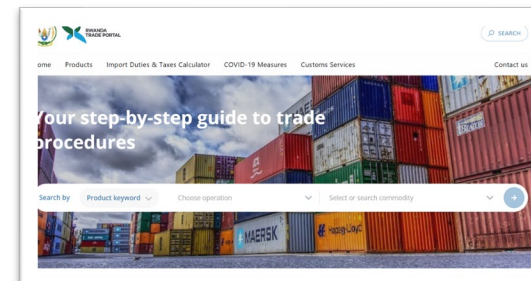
RWANDA TRADE PORTAL

SEARCH

ome Products Import Duties & Taxes Calculator COVID-19 Measures Customs Services Contact us

Your step-by-step guide to trade procedures

Search by Product keyword Choose operation Select or search commodity

MAERSK

HAPAG-LLOYD